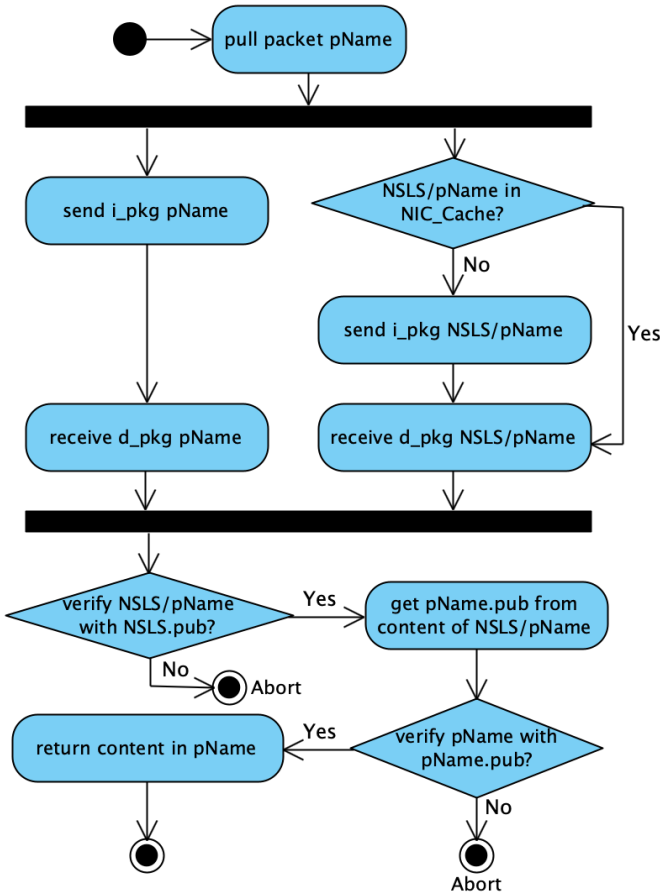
pull packet pName

send i_pkg pName

NSLS/pName in NIC_Cache?

No

Yes

send i_pkg NSLS/pName

receive d_pkg pName

receive d_pkg NSLS/pName

verify NSLS/pName with NSLS.pub?

Yes

get pName.pub from content of NSLS/pName

No

Abort

return content in pName

Yes

verify pName with pName.pub?

No

Abort